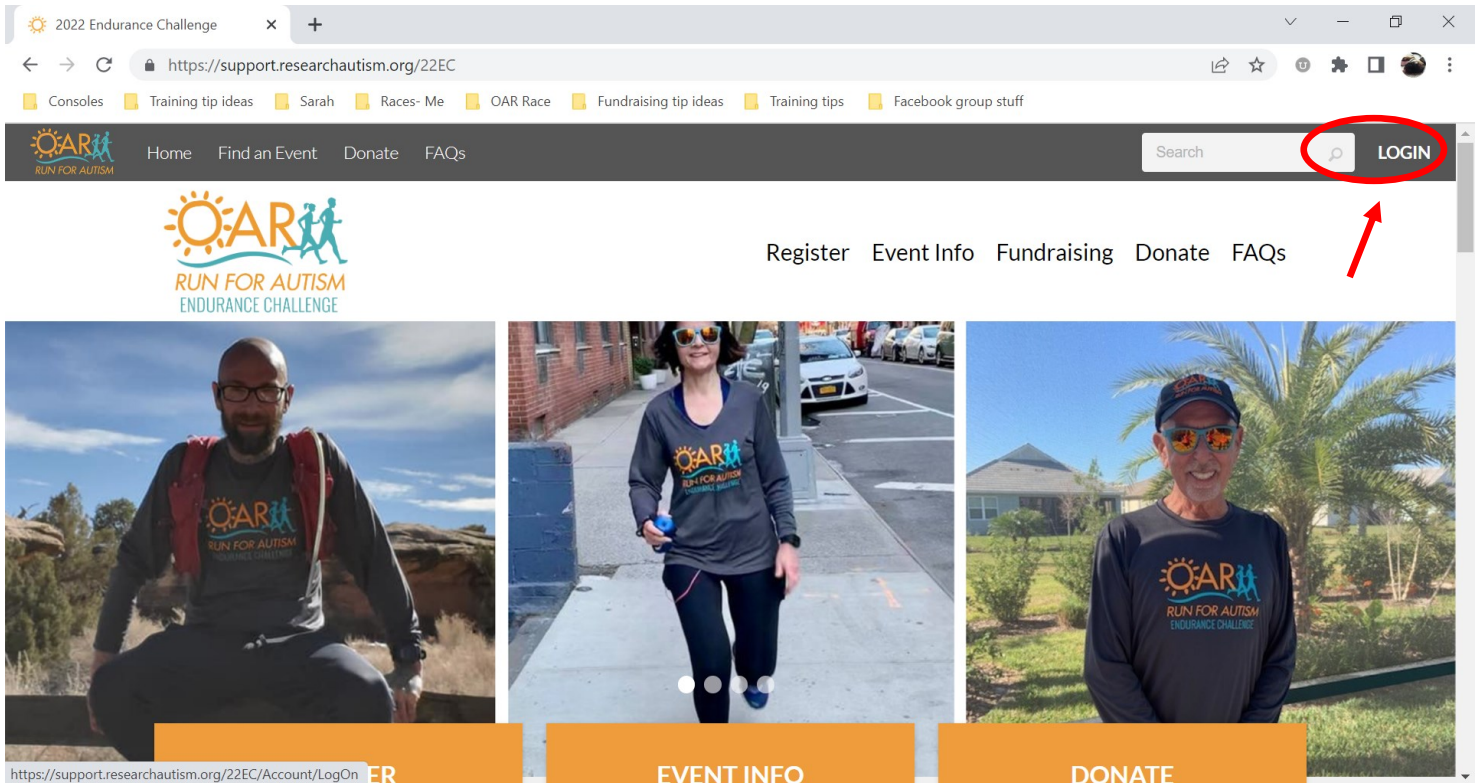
2022 Endurance Challenge

https://support.researchautism.org/22EC

Consoles  Training tip ideas  Sarah  Races- Me  OAR Race  Fundraising tip ideas  Training tips  Facebook group stuff

OAR RUN FOR AUTISM

Home  Find an Event  Donate  FAQs

Search

LOGIN

OAR RUN FOR AUTISM ENDURANCE CHALLENGE

Register  Event Info  Fundraising  Donate  FAQs

OAR RUN FOR AUTISM ENDURANCE CHALLENGE

OAR RUN FOR AUTISM ENDURANCE CHALLENGE

OAR RUN FOR AUTISM ENDURANCE CHALLENGE

https://support.researchautism.org/22EC/Account/LogOn

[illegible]ER

EVENT INFO

DONATE